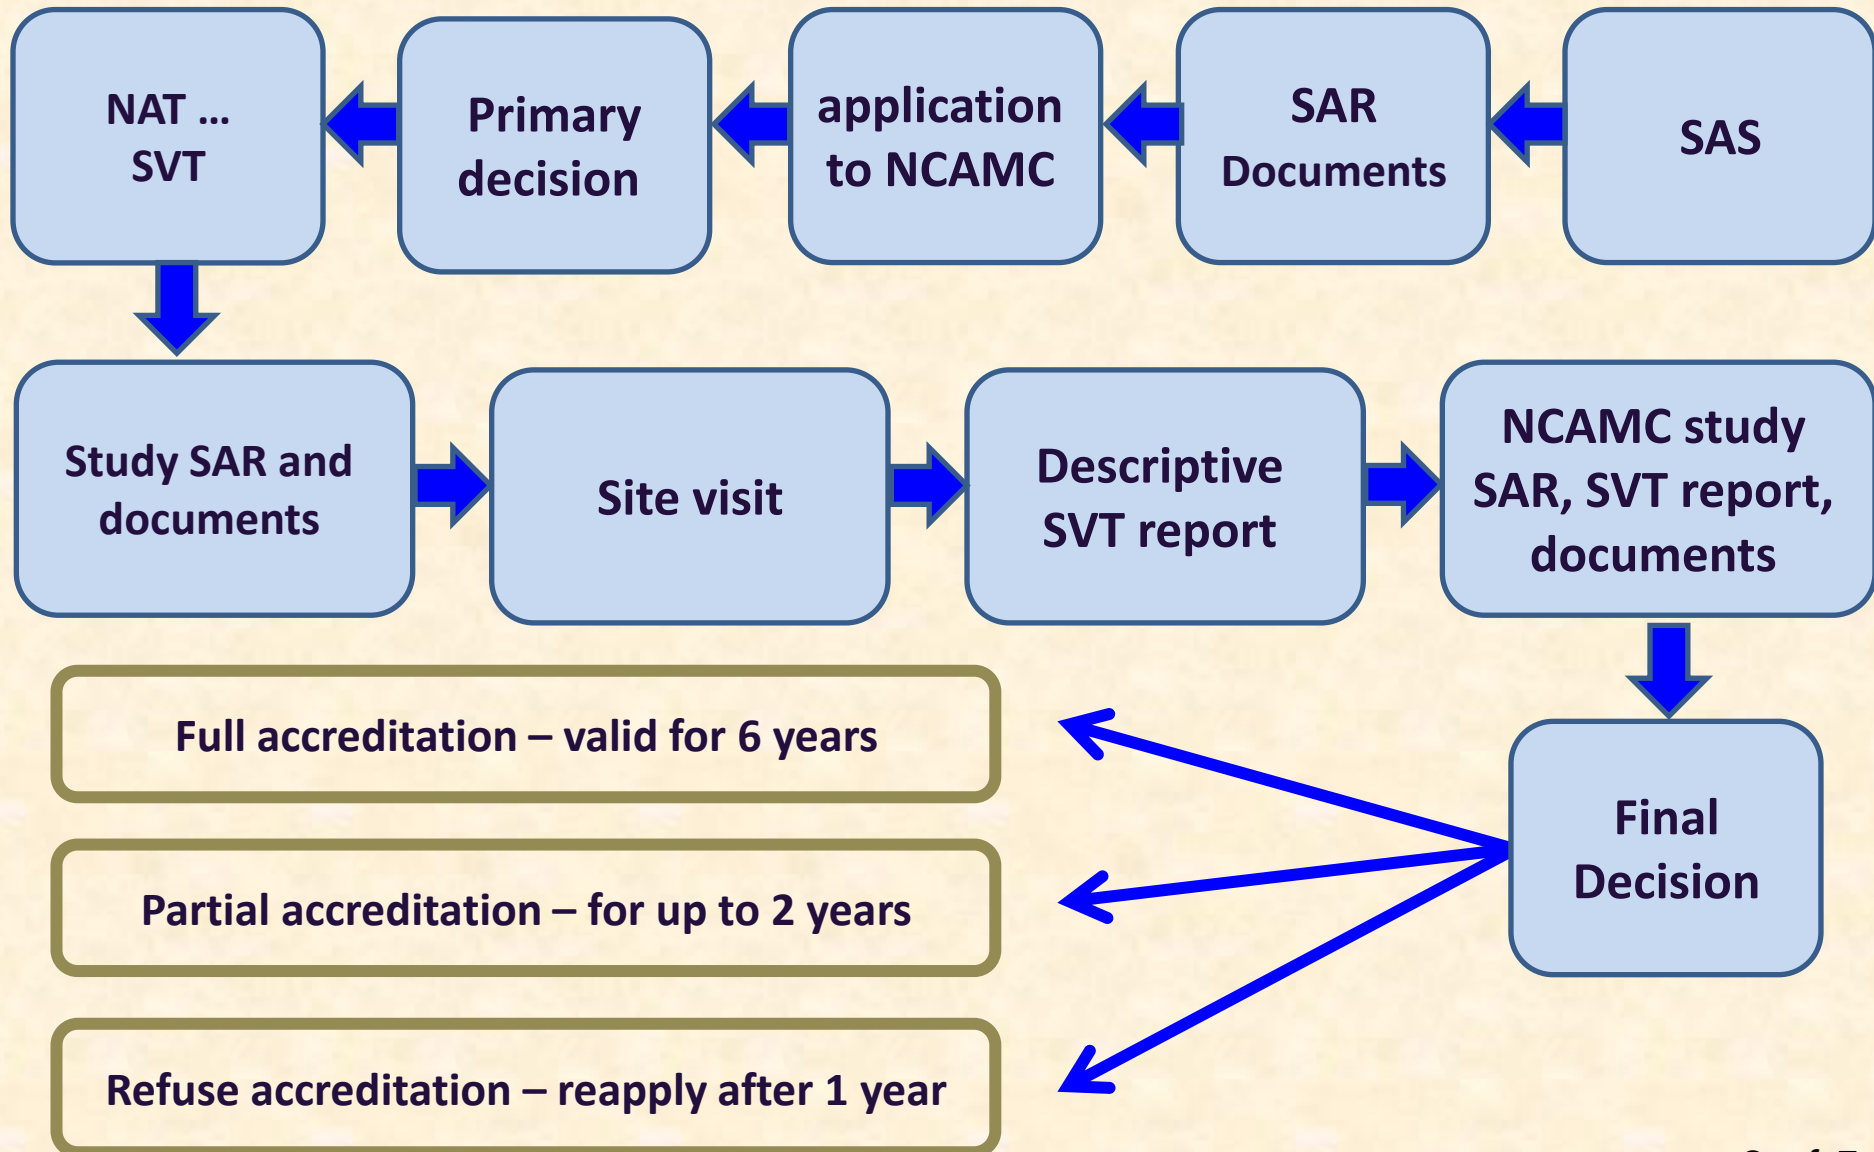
SAS

SAR Documents

application to NCAMC

Primary decision

NAT ... SVT

Study SAR and documents

Site visit

Descriptive SVT report

NCAMC study SAR, SVT report, documents

Final Decision

Full accreditation – valid for 6 years

Partial accreditation – for up to 2 years

Refuse accreditation – reapply after 1 year

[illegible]